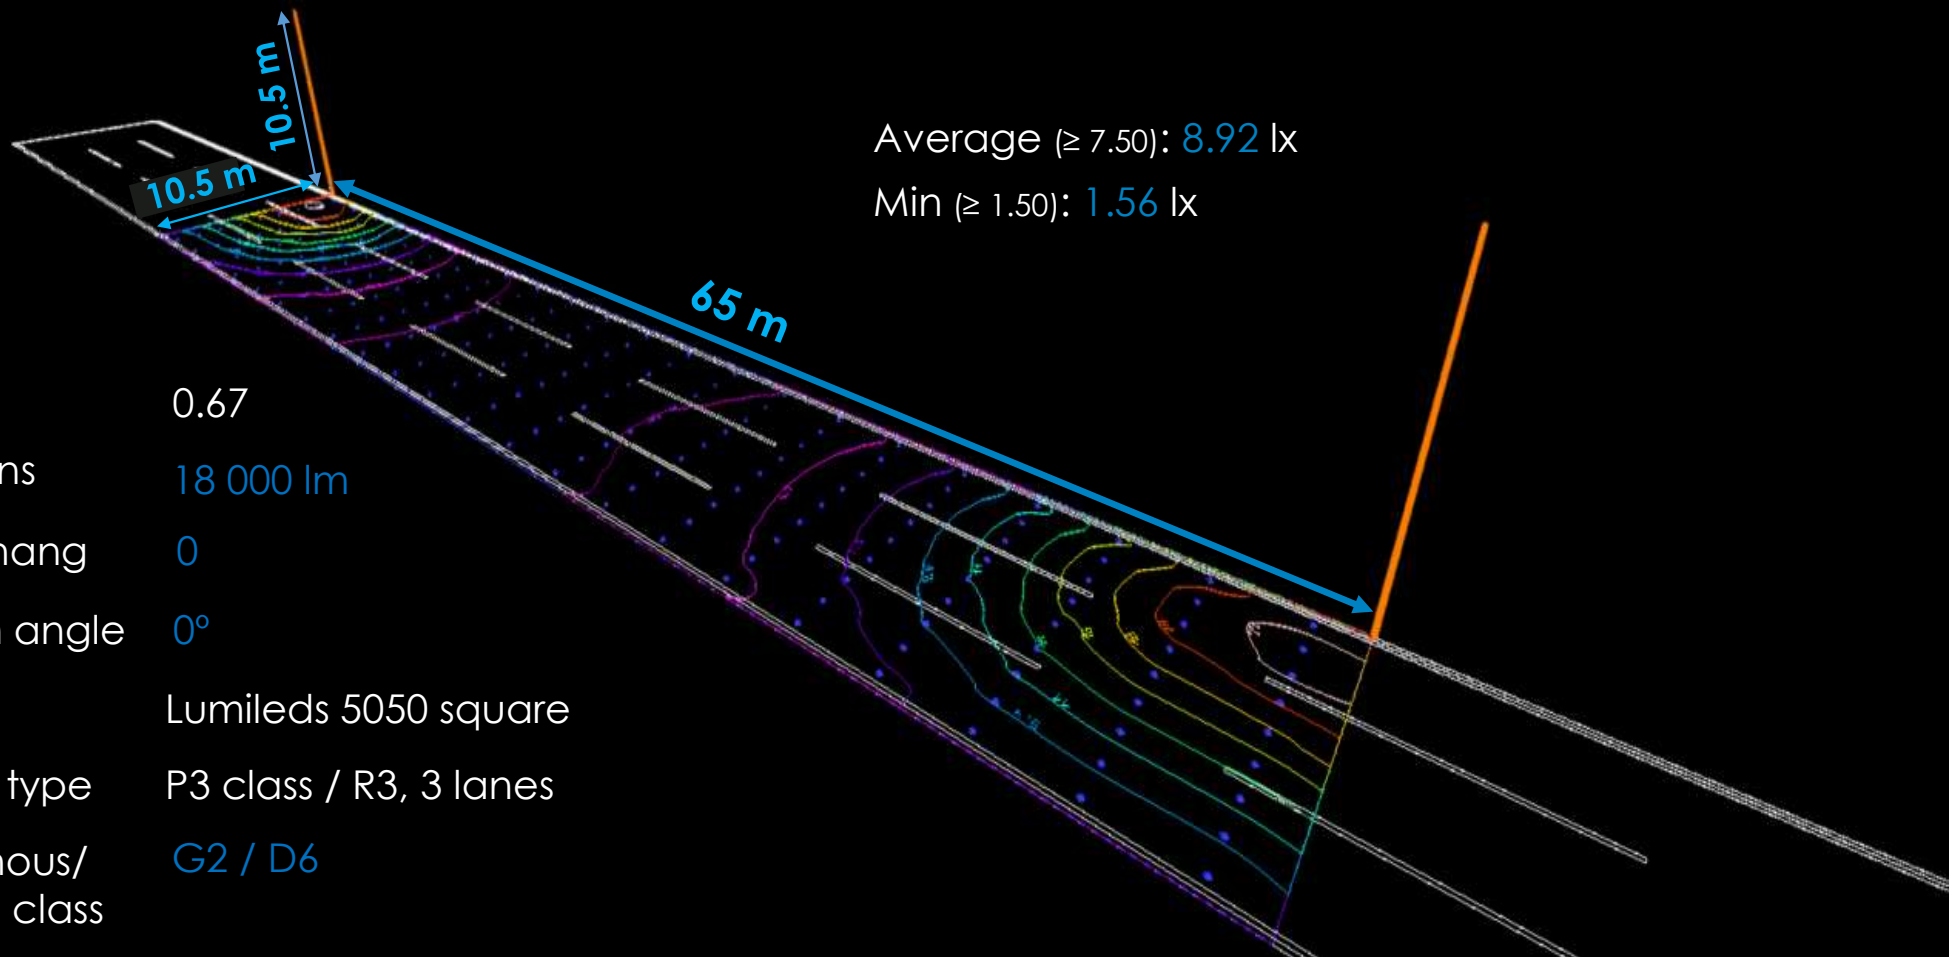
10.5 m

10.5 m

65 m

Average (≥ 7.50): 8.92 lx
Min (≥ 1.50): 1.56 lx

| | |
|---|---|
| | 0.67 |
| ns | 18 000 lm |
| hang | 0 |
| angle | 0° |
| | Lumileds 5050 square |
| type | P3 class / R3, 3 lanes |
| nous/ class | G2 / D6 |